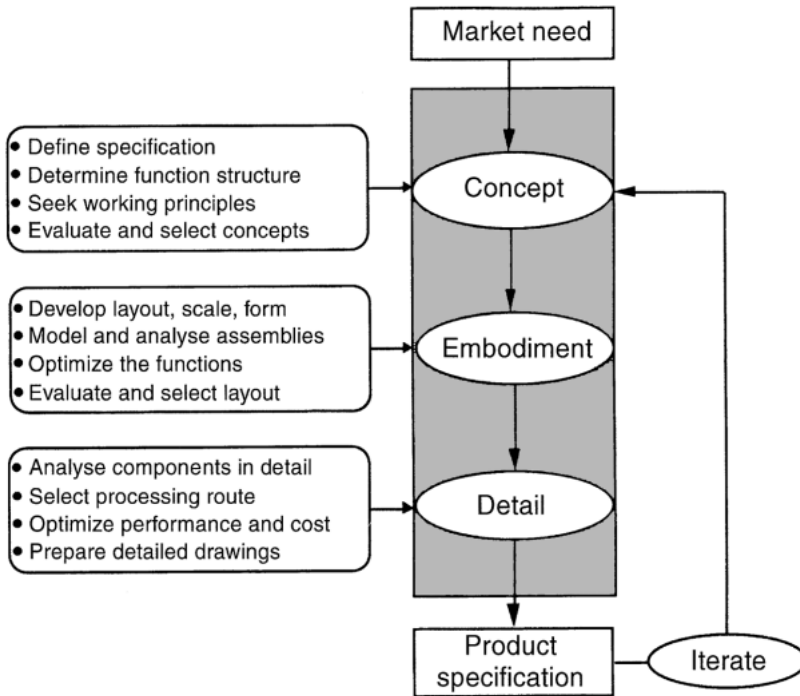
Market need

• Define specification
• Determine function structure
• Seek working principles
• Evaluate and select concepts

Concept

• Develop layout, scale, form
• Model and analyse assemblies
• Optimize the functions
• Evaluate and select layout

Embodiment

• Analyse components in detail
• Select processing route
• Optimize performance and cost
• Prepare detailed drawings

Detail

Product specification

Iterate